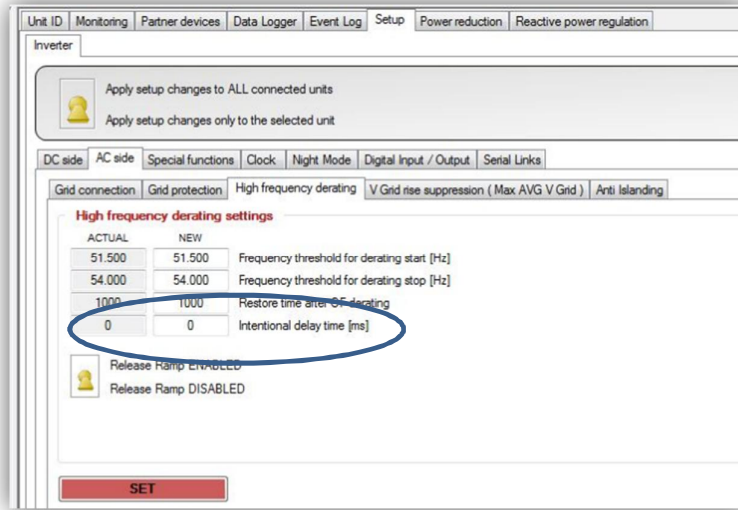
Unit ID | Monitoring | Partner devices | Data Logger | Event Log | Setup | Power reduction | Reactive power regulation

Inverter

Apply setup changes to ALL connected units

Apply setup changes only to the selected unit

DC side | AC side | Special functions | Clock | Night Mode | Digital Input / Output | Serial Links

Grid connection | Grid protection | High frequency derating | V Grid rise suppression ( Max AVG V Grid ) | Anti Islanding

High frequency derating settings

| ACTUAL | NEW | |
|---|---|---|
| 51.500 | 51.500 | Frequency threshold for derating start [Hz] |
| 54.000 | 54.000 | Frequency threshold for derating stop [Hz] |
| 1000 | 1000 | Restore time after OF derating |
| 0 | 0 | Intentional delay time [ms] |

Release Ramp ENABLED

Release Ramp DISABLED

SET